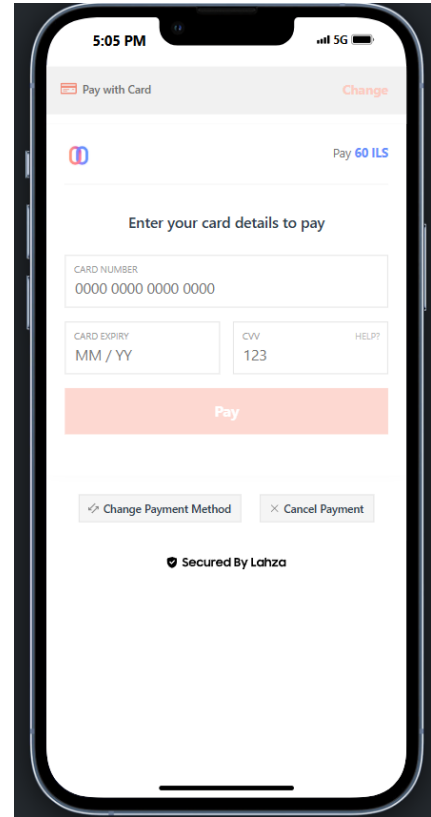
5:05 PM

5G

Pay with Card

Change

Pay 60 ILS

Enter your card details to pay

CARD NUMBER
0000 0000 0000 0000

CARD EXPIRY
MM / YY

CVV
HELP?
123

Pay

Change Payment Method

× Cancel Payment

Secured By Lahza